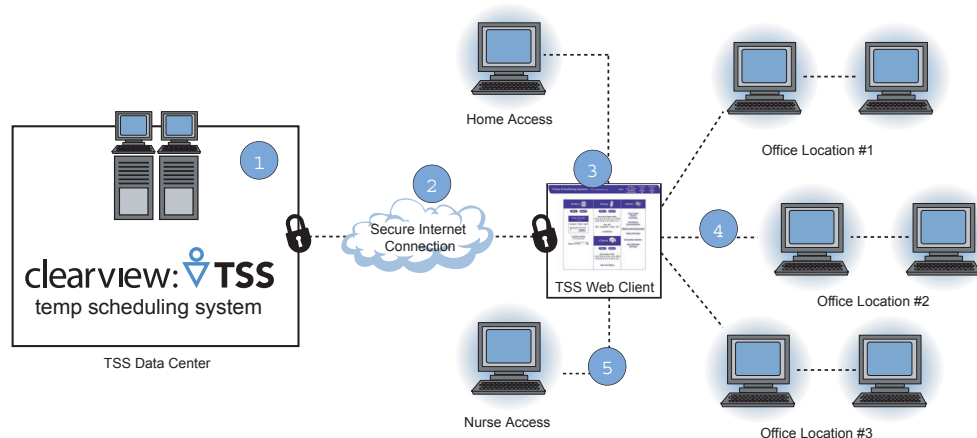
1

clearview: TSS
temp scheduling system

TSS Data Center

2

Secure Internet Connection

Home Access

3

TSS Web Client

5

Nurse Access

Office Location #1

4

Office Location #2

Office Location #3